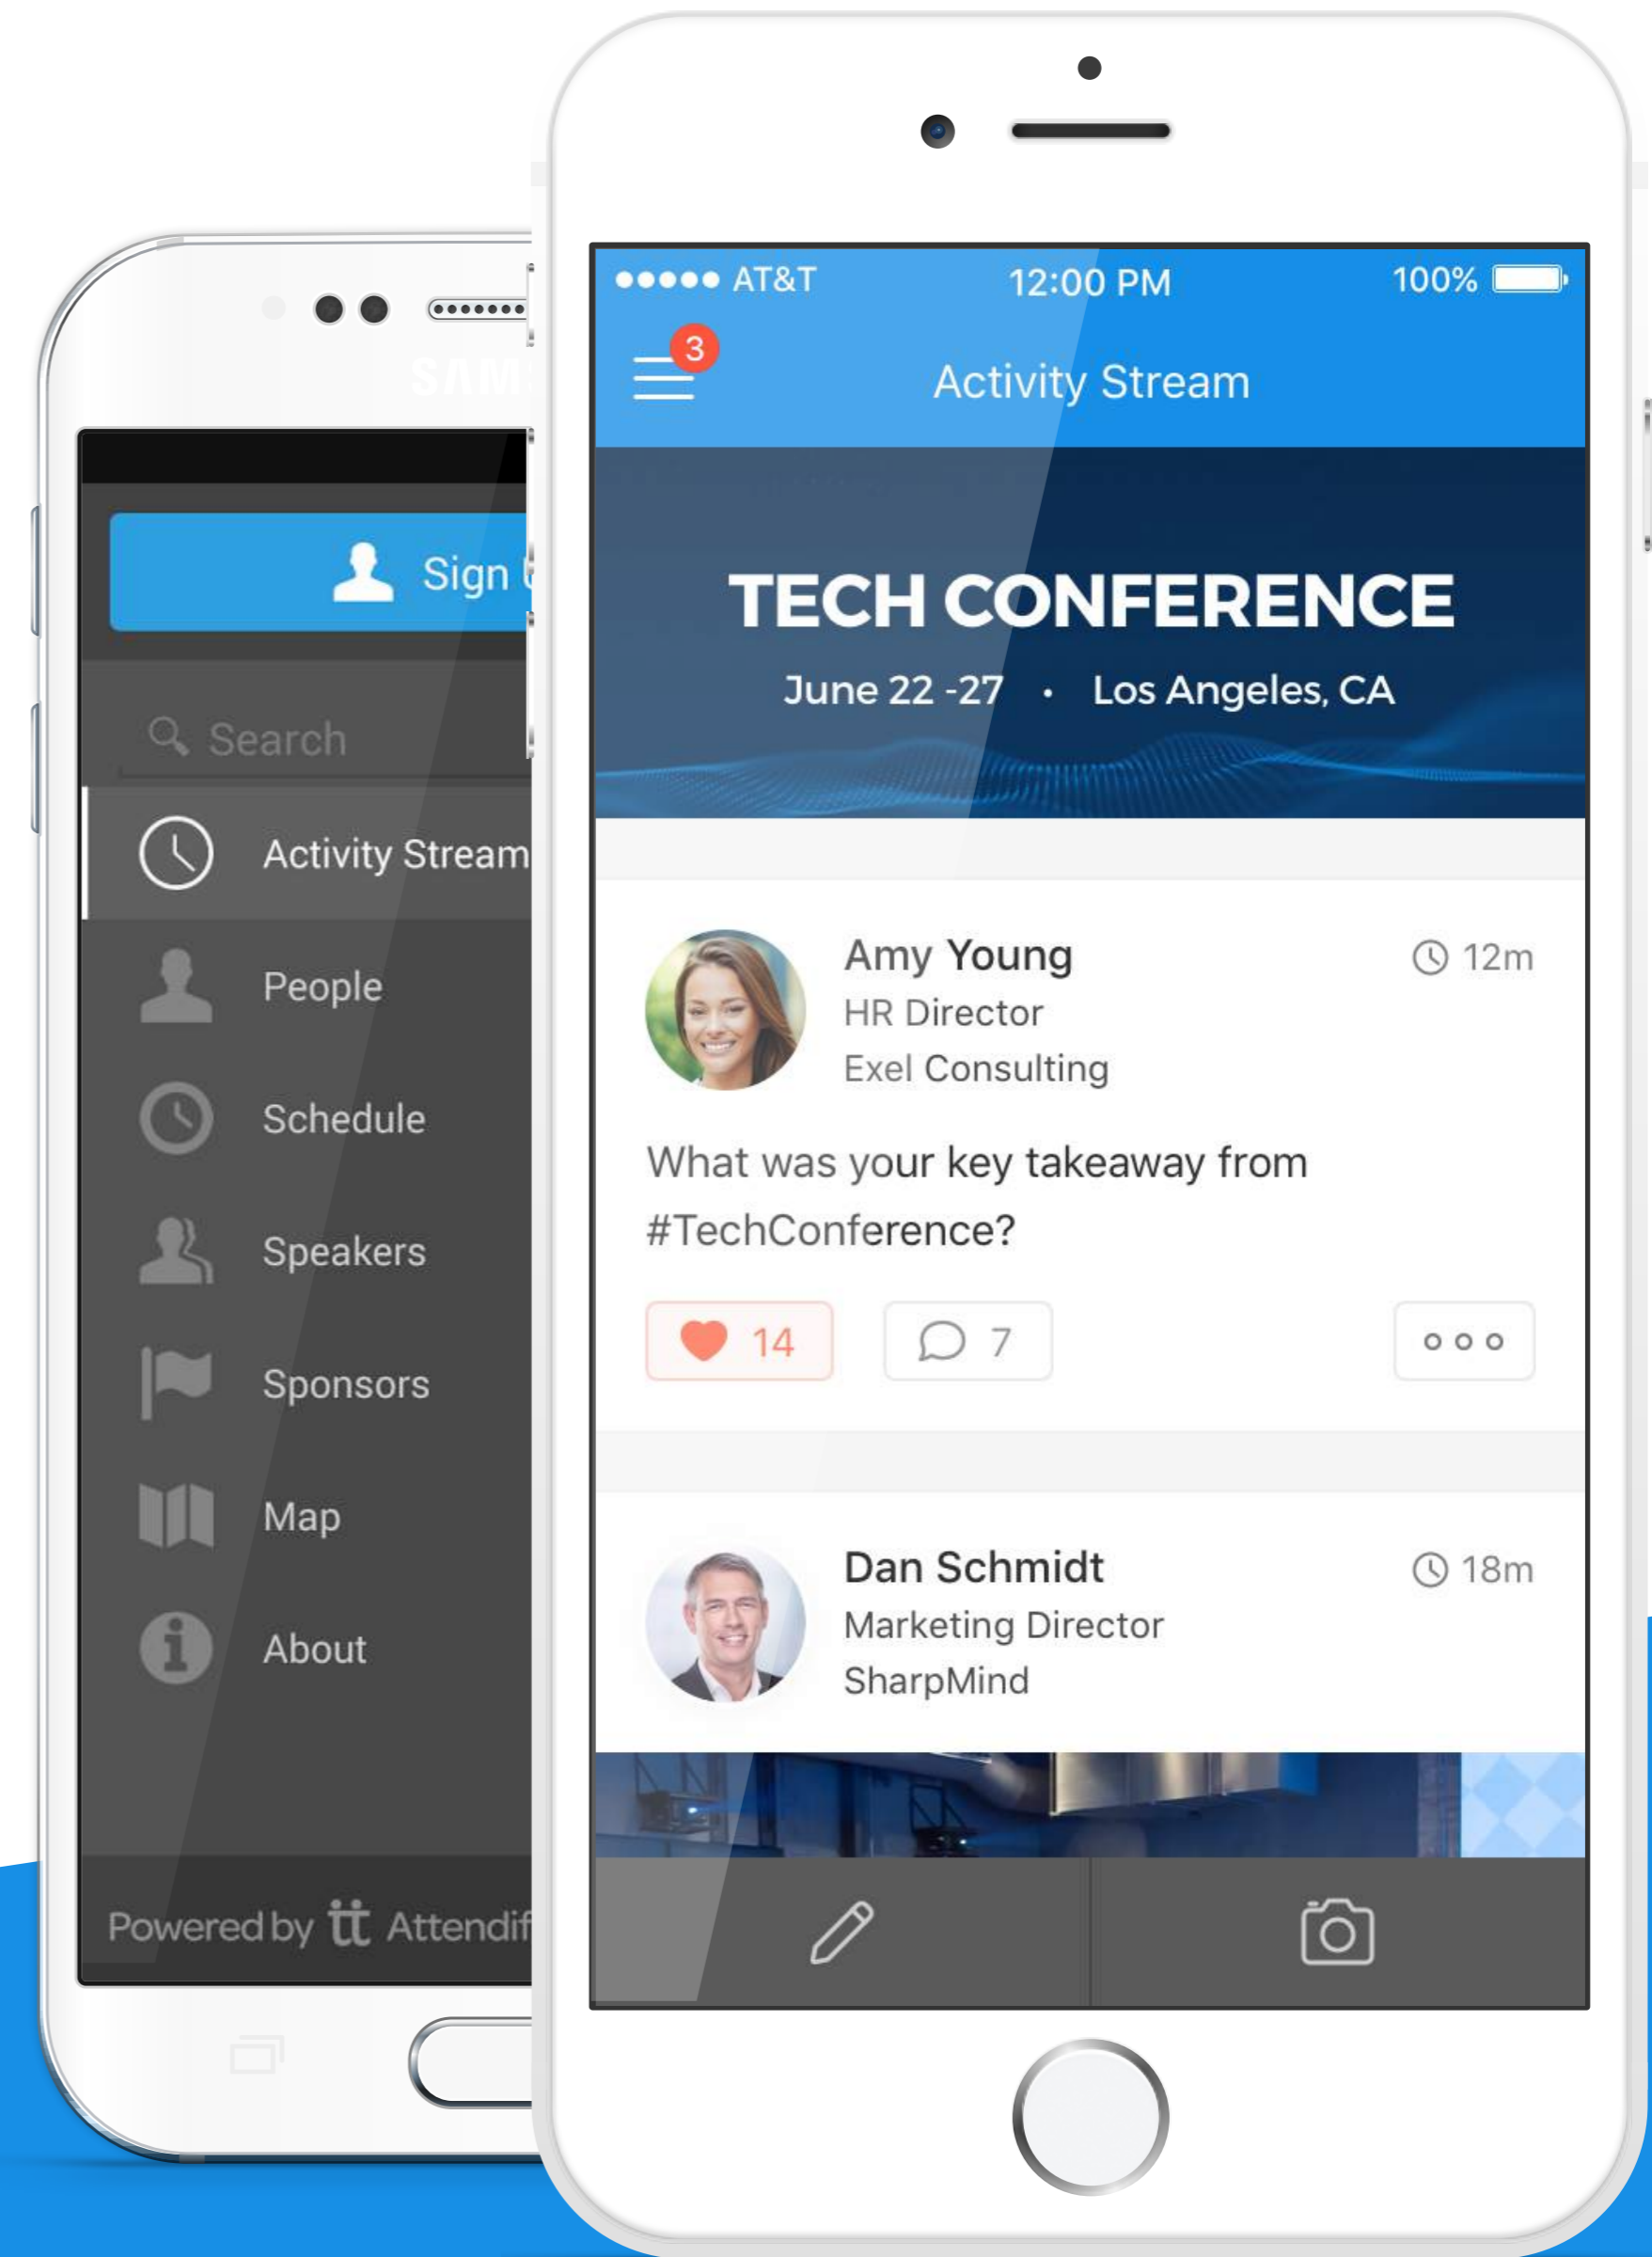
SAM

Sign

Search

Activity Stream

People

Schedule

Speakers

Sponsors

Map

About

Powered by Attendif

●●●●● AT&T 12:00 PM 100%

3

Activity Stream

TECH CONFERENCE

June 22 -27 • Los Angeles, CA

Amy Young
HR Director
Exel Consulting

12m

What was your key takeaway from #TechConference?

14 7

Dan Schmidt
Marketing Director
SharpMind

18m